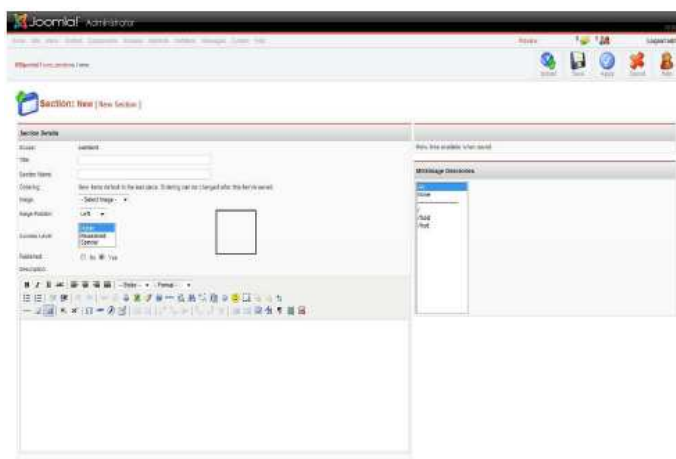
Joomla! Administrator

Preview

Logout

Upload Save Apply Cancel Help

Section: New [ New Section ]

Section Details

Scope: content

Title:

Section Name:

Ordering: New items default to the last place. Ordering can be changed after this item is saved.

Image: - Select Image -

Image Position: Left

Access Level: Public
Registered
Special

Published: No Yes

Description:

Styles Format

Menu links available when saved.

MOSImage Directories

All
None
/
/food
/fruit